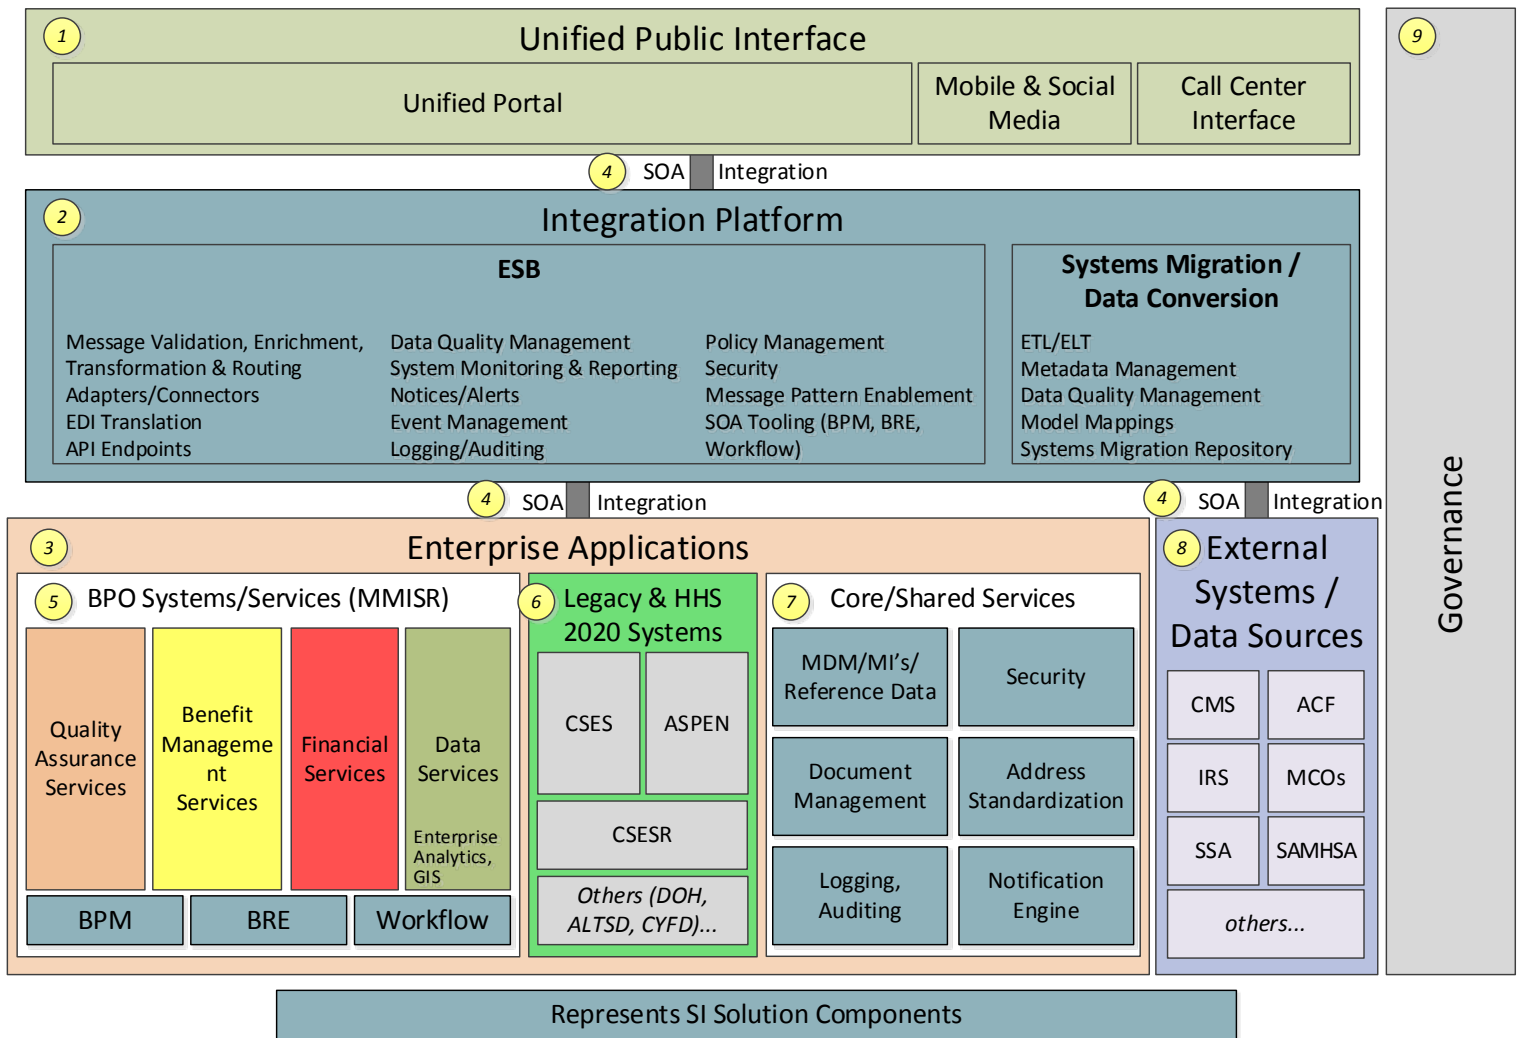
1 Unified Public Interface

Unified Portal

Mobile & Social Media

Call Center Interface

4 SOA Integration

2 Integration Platform

ESB

Message Validation, Enrichment, Transformation & Routing
Adapters/Connectors
EDI Translation
API Endpoints

Data Quality Management
System Monitoring & Reporting
Notices/Alerts
Event Management
Logging/Auditing

Policy Management
Security
Message Pattern Enablement
SOA Tooling (BPM, BRE, Workflow)

Systems Migration / Data Conversion

ETL/ELT
Metadata Management
Data Quality Management
Model Mappings
Systems Migration Repository

4 SOA Integration

4 SOA Integration

3 Enterprise Applications

5 BPO Systems/Services (MMISR)

Quality Assurance Services

Benefit Manageme nt Services

Financial Services

Data Services

Enterprise Analytics, GIS

BPM

BRE

Workflow

6 Legacy & HHS 2020 Systems

CSES

ASPEN

CSESR

Others (DOH, ALTSD, CYFD)...

7 Core/Shared Services

MDM/MI's/ Reference Data

Security

Document Management

Address Standardization

Logging, Auditing

Notification Engine

8 External Systems / Data Sources

CMS

ACF

IRS

MCOs

SSA

SAMHSA

others...

9 Governance

Represents SI Solution Components